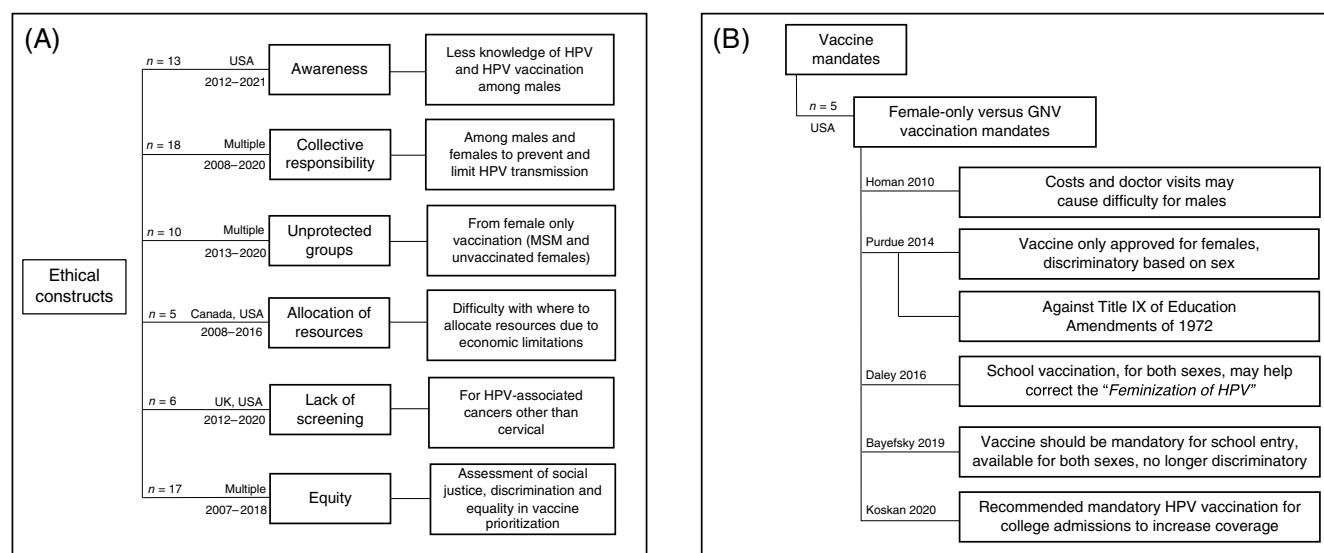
(A)

Ethical constructs

$n = 13$ USA 2012–2021 Awareness — Less knowledge of HPV and HPV vaccination among males

$n = 18$ Multiple 2008–2020 Collective responsibility — Among males and females to prevent and limit HPV transmission

$n = 10$ Multiple 2013–2020 Unprotected groups — From female only vaccination (MSM and unvaccinated females)

$n = 5$ Canada, USA 2008–2016 Allocation of resources — Difficulty with where to allocate resources due to economic limitations

$n = 6$ UK, USA 2012–2020 Lack of screening — For HPV-associated cancers other than cervical

$n = 17$ Multiple 2007–2018 Equity — Assessment of social justice, discrimination and equality in vaccine prioritization

(B)

Vaccine mandates

$n = 5$ USA Female-only versus GNV vaccination mandates

Homan 2010 — Costs and doctor visits may cause difficulty for males

Purdue 2014 — Vaccine only approved for females, discriminatory based on sex

Against Title IX of Education Amendments of 1972

Daley 2016 — School vaccination, for both sexes, may help correct the "Feminization of HPV"

Bayefsky 2019 — Vaccine should be mandatory for school entry, available for both sexes, no longer discriminatory

Koskan 2020 — Recommended mandatory HPV vaccination for college admissions to increase coverage